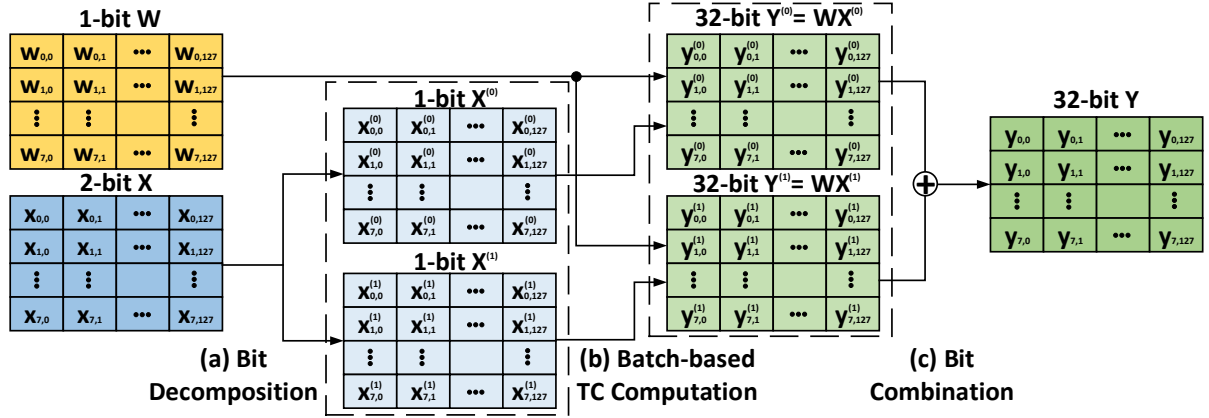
1-bit W

| $w_{0,0}$ | $w_{0,1}$ | ••• | $w_{0,127}$ |
|---|---|---|---|
| $w_{1,0}$ | $w_{1,1}$ | ••• | $w_{1,127}$ |
| ⋮ | ⋮ | | ⋮ |
| $w_{7,0}$ | $w_{7,1}$ | ••• | $w_{7,127}$ |

2-bit X

| $x_{0,0}$ | $x_{0,1}$ | ••• | $x_{0,127}$ |
|---|---|---|---|
| $x_{1,0}$ | $x_{1,1}$ | ••• | $x_{1,127}$ |
| ⋮ | ⋮ | | ⋮ |
| $x_{7,0}$ | $x_{7,1}$ | ••• | $x_{7,127}$ |

1-bit $X^{(0)}$

| $x^{(0)}_{0,0}$ | $x^{(0)}_{0,1}$ | ••• | $x^{(0)}_{0,127}$ |
|---|---|---|---|
| $x^{(0)}_{1,0}$ | $x^{(0)}_{1,1}$ | ••• | $x^{(0)}_{1,127}$ |
| ⋮ | ⋮ | | ⋮ |
| $x^{(0)}_{7,0}$ | $x^{(0)}_{7,1}$ | ••• | $x^{(0)}_{7,127}$ |

1-bit $X^{(1)}$

| $x^{(1)}_{0,0}$ | $x^{(1)}_{0,1}$ | ••• | $x^{(1)}_{0,127}$ |
|---|---|---|---|
| $x^{(1)}_{1,0}$ | $x^{(1)}_{1,1}$ | ••• | $x^{(1)}_{1,127}$ |
| ⋮ | ⋮ | | ⋮ |
| $x^{(1)}_{7,0}$ | $x^{(1)}_{7,1}$ | ••• | $x^{(1)}_{7,127}$ |

32-bit $Y^{(0)}= WX^{(0)}$

| $y^{(0)}_{0,0}$ | $y^{(0)}_{0,1}$ | ••• | $y^{(0)}_{0,127}$ |
|---|---|---|---|
| $y^{(0)}_{1,0}$ | $y^{(0)}_{1,1}$ | ••• | $y^{(0)}_{1,127}$ |
| ⋮ | ⋮ | | ⋮ |
| $y^{(0)}_{7,0}$ | $y^{(0)}_{7,1}$ | ••• | $y^{(0)}_{7,127}$ |

32-bit $Y^{(1)}= WX^{(1)}$

| $y^{(1)}_{0,0}$ | $y^{(1)}_{0,1}$ | ••• | $y^{(1)}_{0,127}$ |
|---|---|---|---|
| $y^{(1)}_{1,0}$ | $y^{(1)}_{1,1}$ | ••• | $y^{(1)}_{1,127}$ |
| ⋮ | ⋮ | | ⋮ |
| $y^{(1)}_{7,0}$ | $y^{(1)}_{7,1}$ | ••• | $y^{(1)}_{7,127}$ |

$\oplus$

32-bit Y

| $y_{0,0}$ | $y_{0,1}$ | ••• | $y_{0,127}$ |
|---|---|---|---|
| $y_{1,0}$ | $y_{1,1}$ | ••• | $y_{1,127}$ |
| ⋮ | ⋮ | | ⋮ |
| $y_{7,0}$ | $y_{7,1}$ | ••• | $y_{7,127}$ |

(a) Bit Decomposition

(b) Batch-based TC Computation

(c) Bit Combination